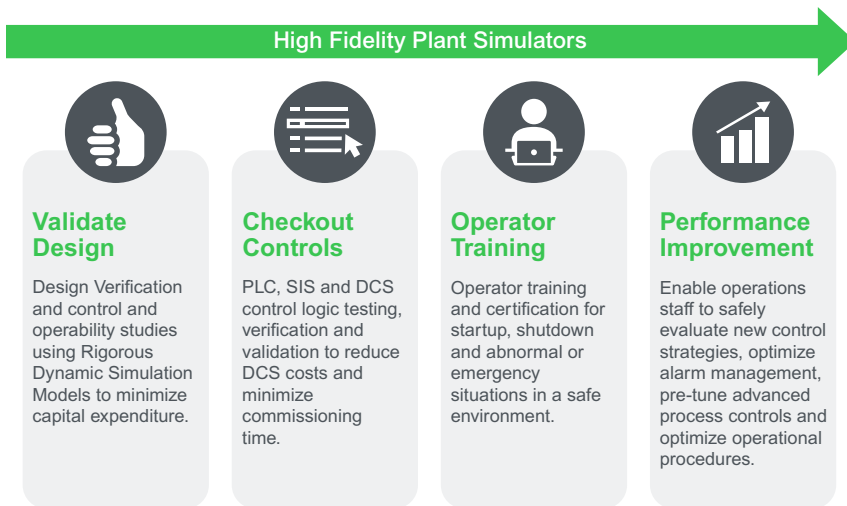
High Fidelity Plant Simulators

Validate Design

Design Verification and control and operability studies using Rigorous Dynamic Simulation Models to minimize capital expenditure.

Checkout Controls

PLC, SIS and DCS control logic testing, verification and validation to reduce DCS costs and minimize commissioning time.

Operator Training

Operator training and certification for startup, shutdown and abnormal or emergency situations in a safe environment.

Performance Improvement

Enable operations staff to safely evaluate new control strategies, optimize alarm management, pre-tune advanced process controls and optimize operational procedures.